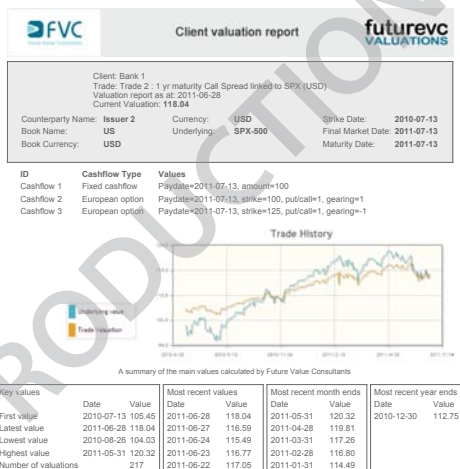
FVC Future Value Consultants

Client valuation report

futurevc VALUATIONS

Client: Bank 1
Trade: Trade 2 : 1 yr maturity Call Spread linked to SPX (USD)
Valuation report as at: 2011-06-28
Current Valuation: 118.04

| Counterparty Name: | Issuer 2 | Currency: | USD | Strike Date: | 2010-07-13 |
|---|---|---|---|---|---|
| Book Name: | US | Underlying: | SPX-500 | Final Market Date: | 2011-07-13 |
| Book Currency: | USD | | | Maturity Date: | 2011-07-13 |

| ID | Cashflow Type | Values |
|---|---|---|
| Cashflow 1 | Fixed cashflow | Paydate=2011-07-13, amount=100 |
| Cashflow 2 | European option | Paydate=2011-07-13, strike=100, put/call=1, gearing=1 |
| Cashflow 3 | European option | Paydate=2011-07-13, strike=125, put/call=1, gearing=-1 |

Trade History

Underlying value
Trade Valuation

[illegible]

A summary of the main values calculated by Future Value Consultants

| Key values | Date | Value |
|---|---|---|
| First value | 2010-07-13 | 105.45 |
| Latest value | 2011-06-28 | 118.04 |
| Lowest value | 2010-08-26 | 104.03 |
| Highest value | 2011-05-31 | 120.32 |
| Number of valuations | | 217 |

| Most recent values | |
|---|---|
| Date | Value |
| 2011-06-28 | 118.04 |
| 2011-06-27 | 116.59 |
| 2011-06-24 | 115.49 |
| 2011-06-23 | 116.77 |
| 2011-06-22 | 117.05 |

| Most recent month ends | |
|---|---|
| Date | Value |
| 2011-05-31 | 120.32 |
| 2011-04-28 | 119.81 |
| 2011-03-31 | 117.26 |
| 2011-02-28 | 116.80 |
| 2011-01-31 | 114.49 |

| Most recent year ends | |
|---|---|
| Date | Value |
| 2010-12-30 | 112.75 |

PRODUCTION